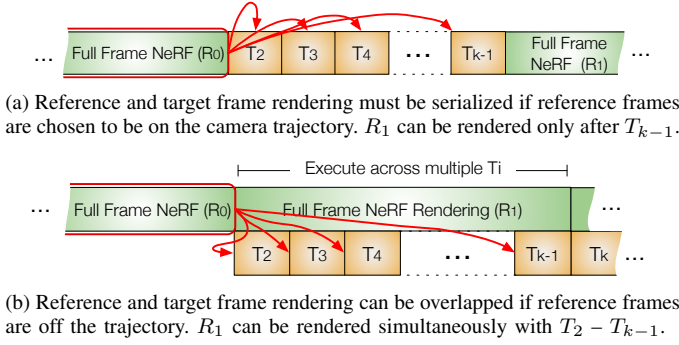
... Full Frame NeRF (R0) T2 T3 T4 ... Tk-1 Full Frame NeRF (R1) ...

(a) Reference and target frame rendering must be serialized if reference frames are chosen to be on the camera trajectory. $R_1$ can be rendered only after $T_{k-1}$.

Execute across multiple Ti

... Full Frame NeRF (R0) Full Frame NeRF Rendering (R1) ...

T2 T3 T4 ... Tk-1 Tk ...

(b) Reference and target frame rendering can be overlapped if reference frames are off the trajectory. $R_1$ can be rendered simultaneously with $T_2$ – $T_{k-1}$.